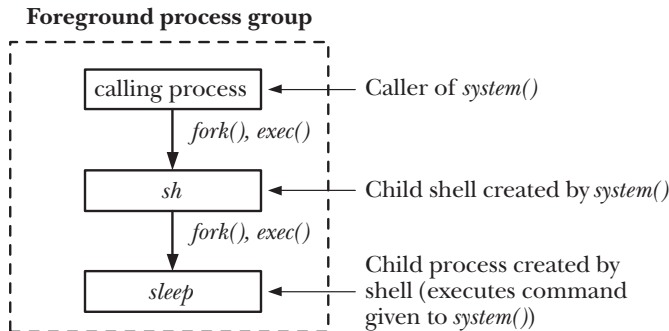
Foreground process group

calling process

Caller of system()

fork(), exec()

sh

Child shell created by system()

fork(), exec()

sleep

Child process created by shell (executes command given to system())